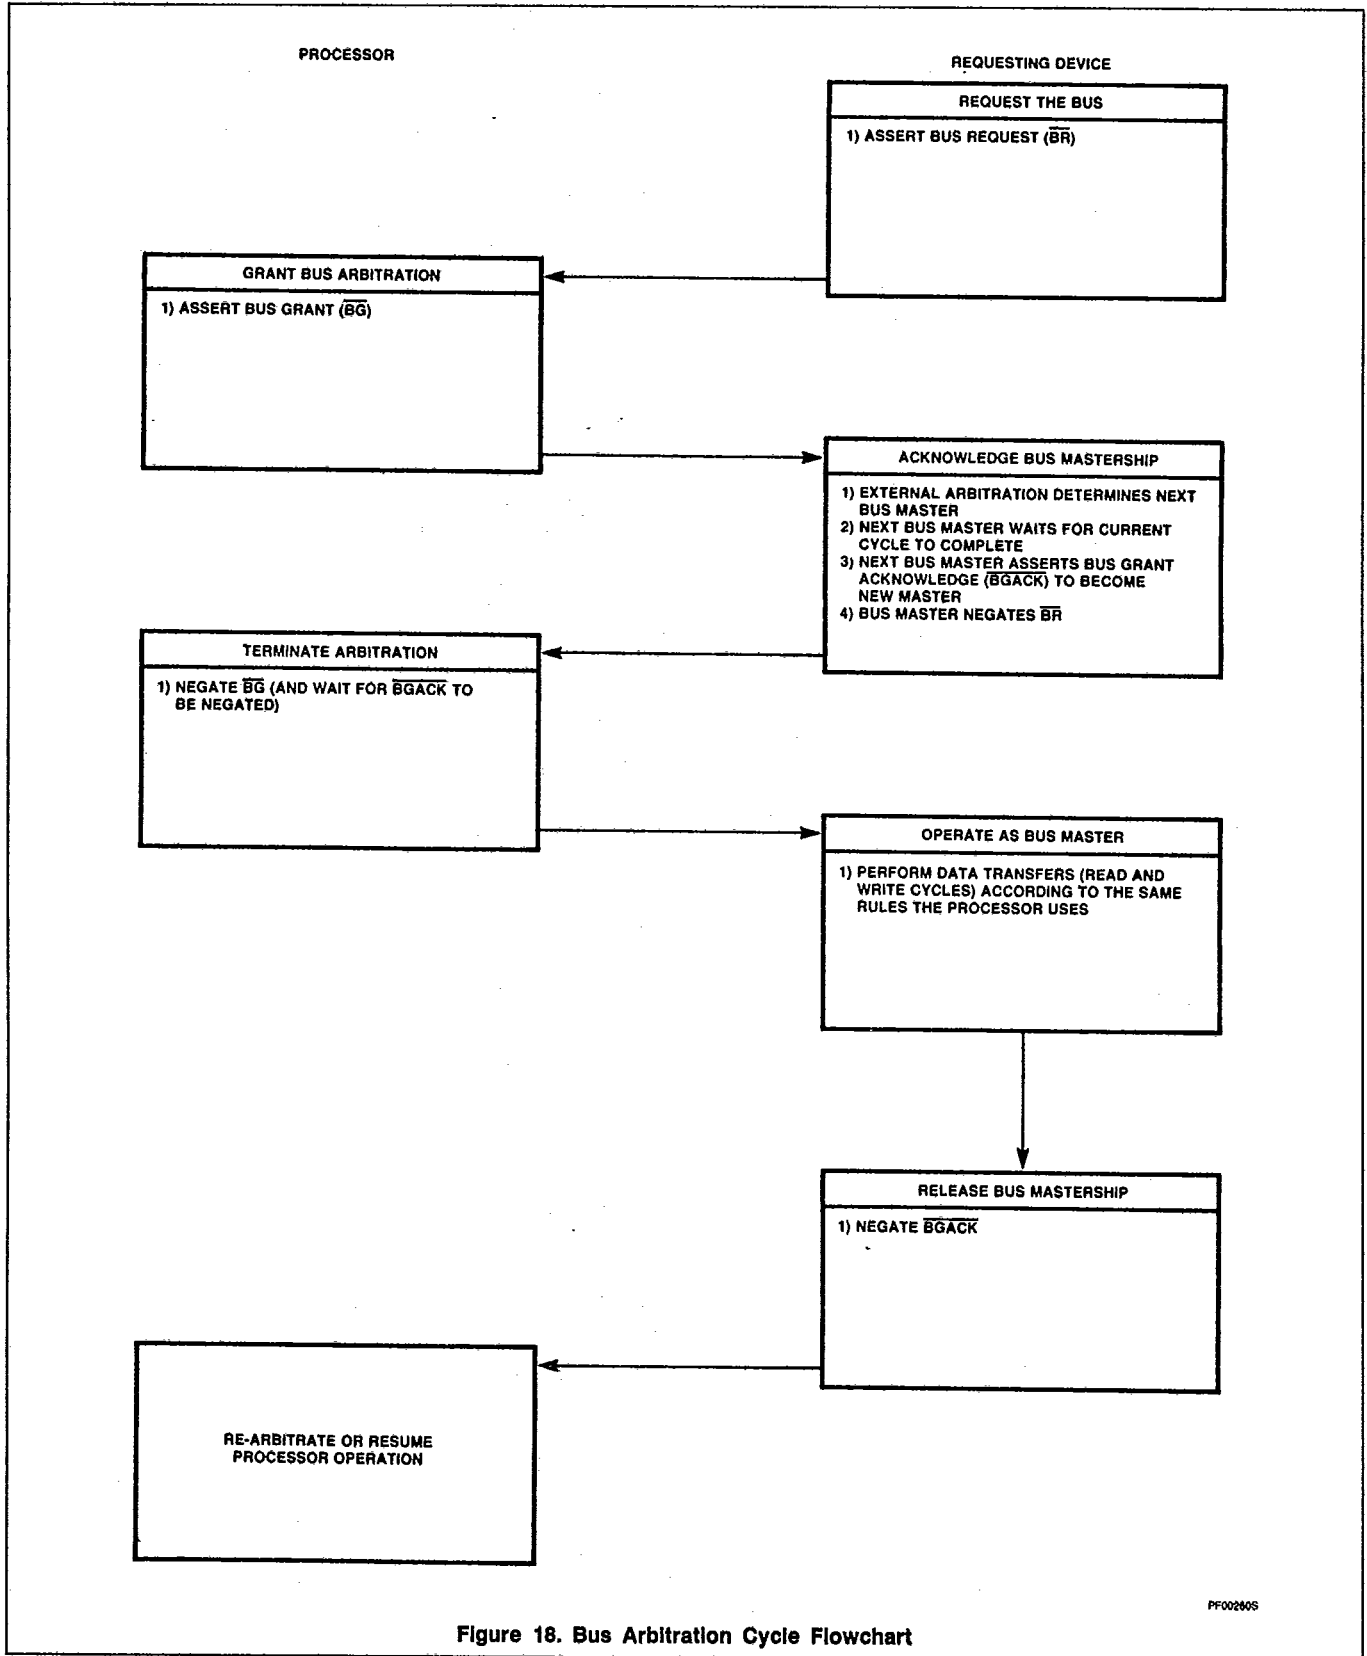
PROCESSOR

REQUESTING DEVICE

REQUEST THE BUS

1) ASSERT BUS REQUEST ($\overline{BR}$)

GRANT BUS ARBITRATION

1) ASSERT BUS GRANT ($\overline{BG}$)

ACKNOWLEDGE BUS MASTERSHIP

1) EXTERNAL ARBITRATION DETERMINES NEXT BUS MASTER
2) NEXT BUS MASTER WAITS FOR CURRENT CYCLE TO COMPLETE
3) NEXT BUS MASTER ASSERTS BUS GRANT ACKNOWLEDGE ($\overline{BGACK}$) TO BECOME NEW MASTER
4) BUS MASTER NEGATES $\overline{BR}$

TERMINATE ARBITRATION

1) NEGATE $\overline{BG}$ (AND WAIT FOR $\overline{BGACK}$ TO BE NEGATED)

OPERATE AS BUS MASTER

1) PERFORM DATA TRANSFERS (READ AND WRITE CYCLES) ACCORDING TO THE SAME RULES THE PROCESSOR USES

RELEASE BUS MASTERSHIP

1) NEGATE $\overline{BGACK}$

RE-ARBITRATE OR RESUME PROCESSOR OPERATION

PF00260S

Figure 18. Bus Arbitration Cycle Flowchart